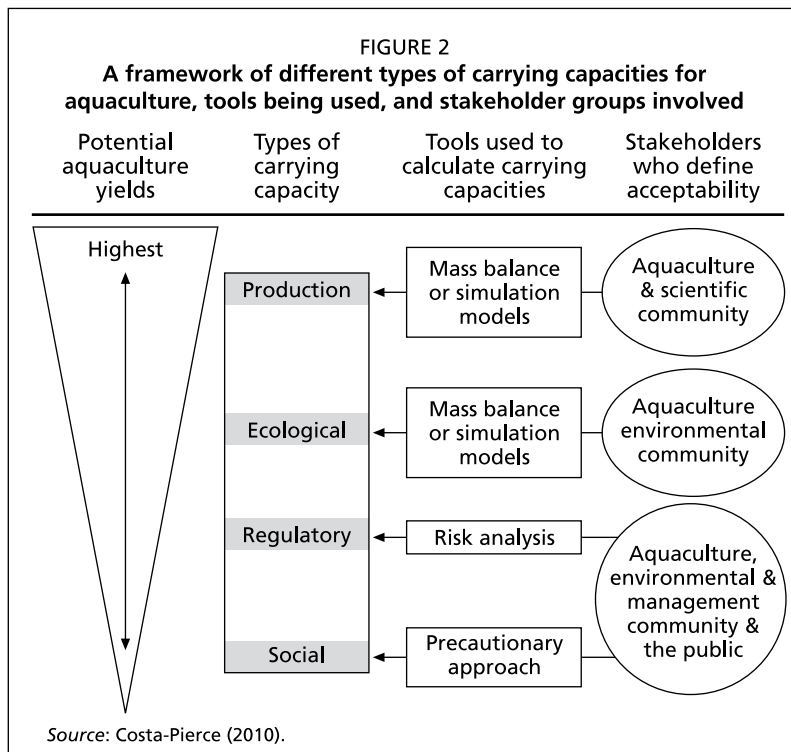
FIGURE 2
A framework of different types of carrying capacities for aquaculture, tools being used, and stakeholder groups involved

Potential aquaculture yields

Types of carrying capacity

Tools used to calculate carrying capacities

Stakeholders who define acceptability

Highest

Production

Mass balance or simulation models

Aquaculture & scientific community

Ecological

Mass balance or simulation models

Aquaculture environmental community

Regulatory

Risk analysis

Aquaculture, environmental & management community & the public

Social

Precautionary approach

Source: Costa-Pierce (2010).